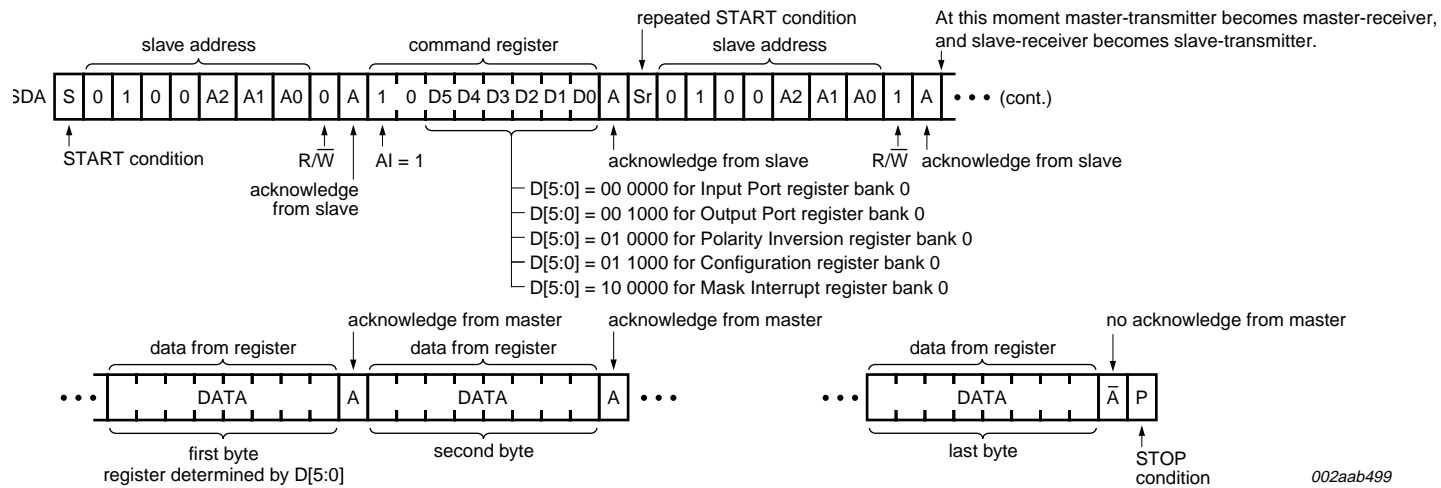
repeated START condition

At this moment master-transmitter becomes master-receiver, and slave-receiver becomes slave-transmitter.

slave address

command register

slave address

SDA S 0 1 0 0 A2 A1 A0 0 A 1 0 D5 D4 D3 D2 D1 D0 A Sr 0 1 0 0 A2 A1 A0 1 A • • • (cont.)

START condition

R/$\overline{W}$

AI = 1

acknowledge from slave

R/$\overline{W}$

acknowledge from slave

acknowledge from slave

D[5:0] = 00 0000 for Input Port register bank 0
D[5:0] = 00 1000 for Output Port register bank 0
D[5:0] = 01 0000 for Polarity Inversion register bank 0
D[5:0] = 01 1000 for Configuration register bank 0
D[5:0] = 10 0000 for Mask Interrupt register bank 0

acknowledge from master

acknowledge from master

no acknowledge from master

data from register

data from register

data from register

• • • DATA A DATA A • • •

• • • DATA $\overline{A}$ P

first byte
register determined by D[5:0]

second byte

last byte

STOP condition

002aab499